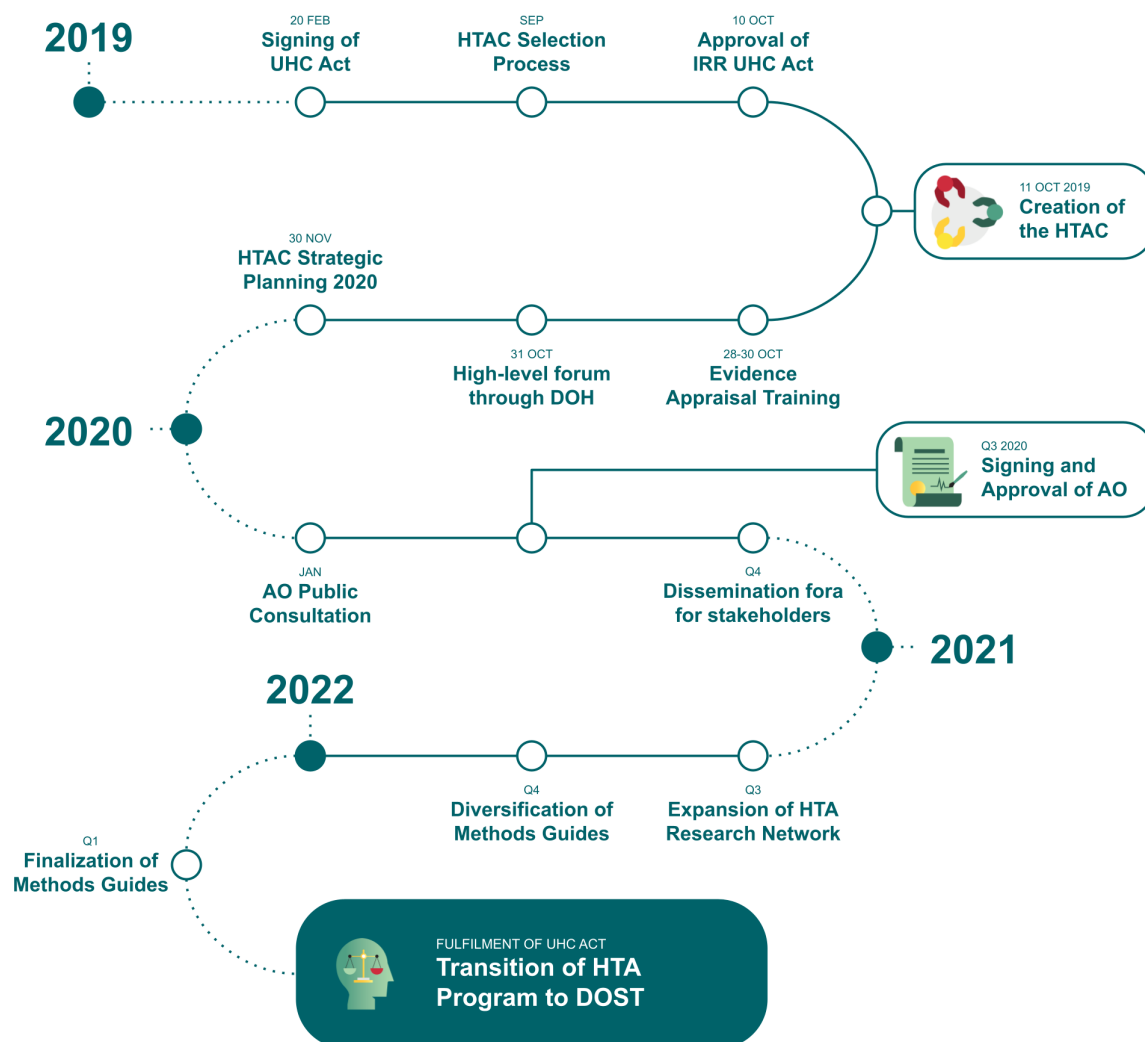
2019

20 FEB
Signing of UHC Act

SEP
HTAC Selection Process

10 OCT
Approval of IRR UHC Act

11 OCT 2019
Creation of the HTAC

30 NOV
HTAC Strategic Planning 2020

31 OCT
High-level forum through DOH

28-30 OCT
Evidence Appraisal Training

2020

Q3 2020
Signing and Approval of AO

JAN
AO Public Consultation

Q4
Dissemination fora for stakeholders

2021

2022

Q4
Diversification of Methods Guides

Q3
Expansion of HTA Research Network

Q1
Finalization of Methods Guides

FULFILMENT OF UHC ACT
Transition of HTA Program to DOST